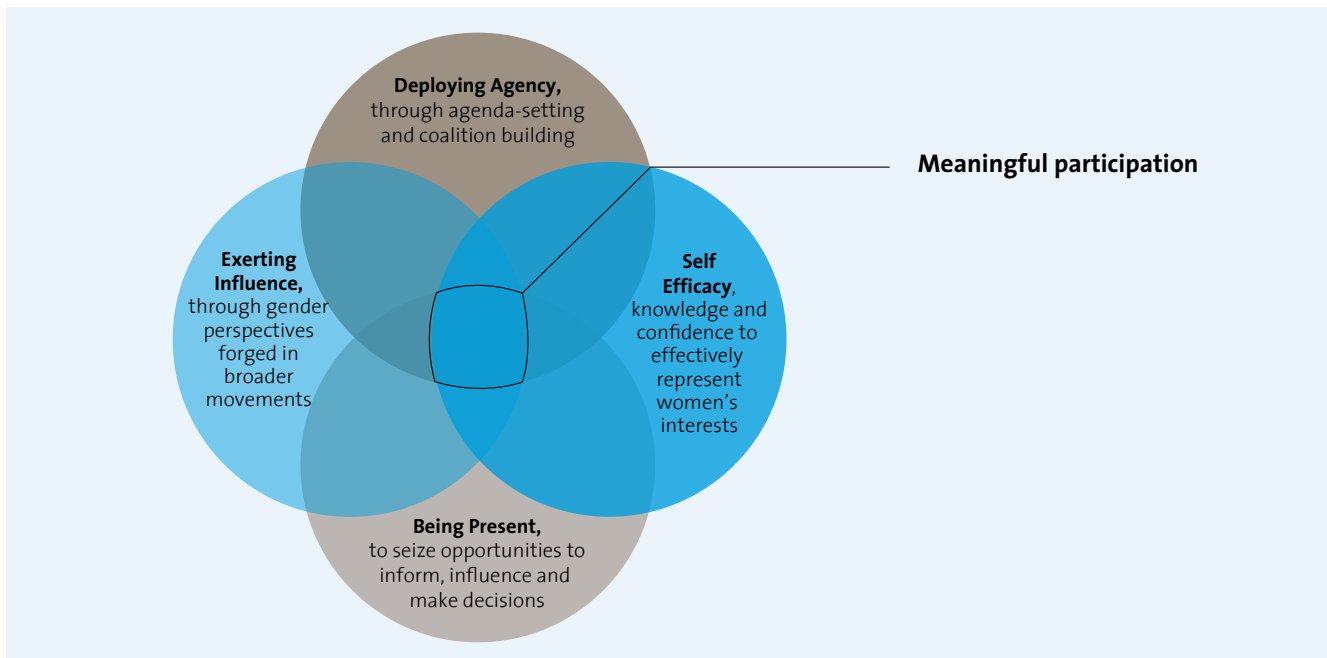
Deploying Agency, through agenda-setting and coalition building

Meaningful participation

Exerting Influence, through gender perspectives forged in broader movements

Self Efficacy, knowledge and confidence to effectively represent women's interests

Being Present, to seize opportunities to inform, influence and make decisions